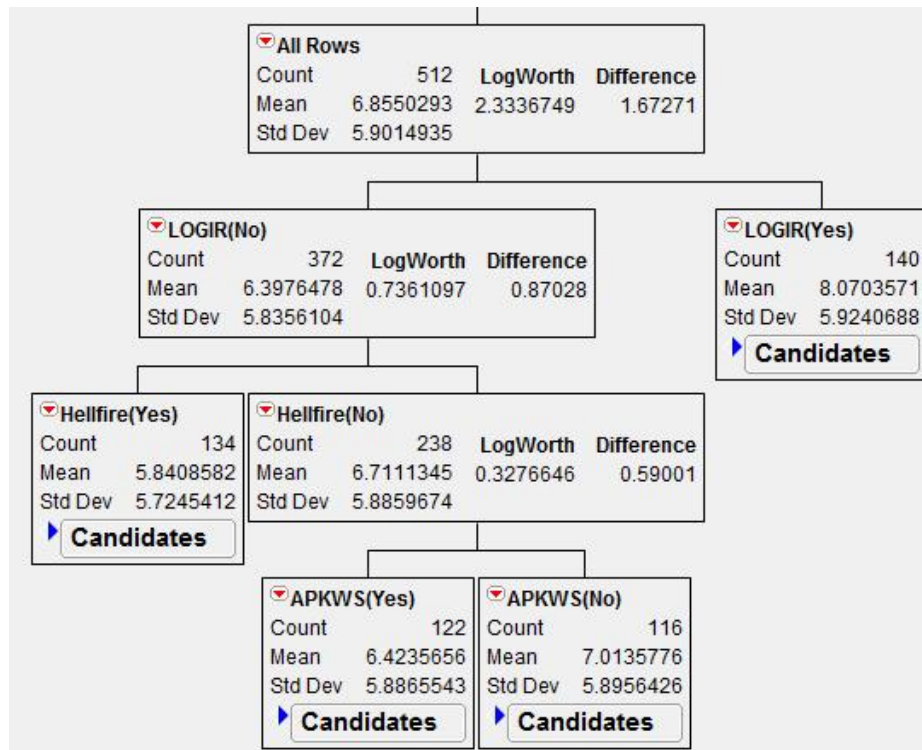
All Rows
Count 512 LogWorth Difference
Mean 6.8550293 2.3336749 1.67271
Std Dev 5.9014935

LOGIR(No)
Count 372 LogWorth Difference
Mean 6.3976478 0.7361097 0.87028
Std Dev 5.8356104

LOGIR(Yes)
Count 140
Mean 8.0703571
Std Dev 5.9240688
Candidates

Hellfire(Yes)
Count 134
Mean 5.8408582
Std Dev 5.7245412
Candidates

Hellfire(No)
Count 238 LogWorth Difference
Mean 6.7111345 0.3276646 0.59001
Std Dev 5.8859674

APKWS(Yes)
Count 122
Mean 6.4235656
Std Dev 5.8865543
Candidates

APKWS(No)
Count 116
Mean 7.0135776
Std Dev 5.8956426
Candidates